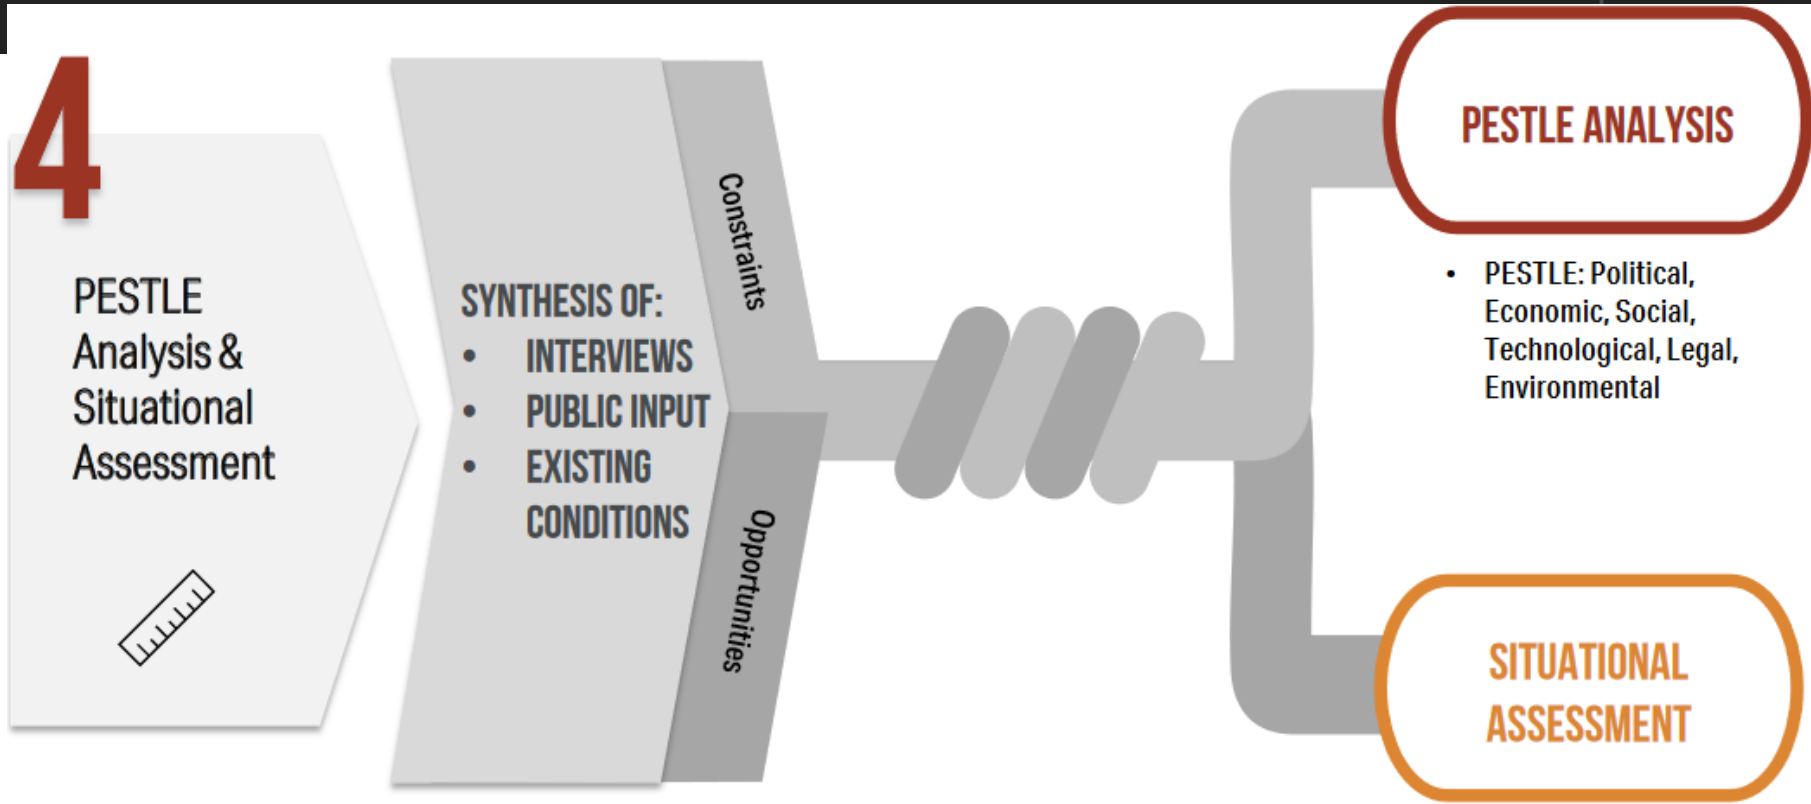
4

PESTLE Analysis & Situational Assessment

SYNTHESIS OF:
• INTERVIEWS
• PUBLIC INPUT
• EXISTING CONDITIONS

Constraints

Opportunities

PESTLE ANALYSIS

• PESTLE: Political, Economic, Social, Technological, Legal, Environmental

SITUATIONAL ASSESSMENT